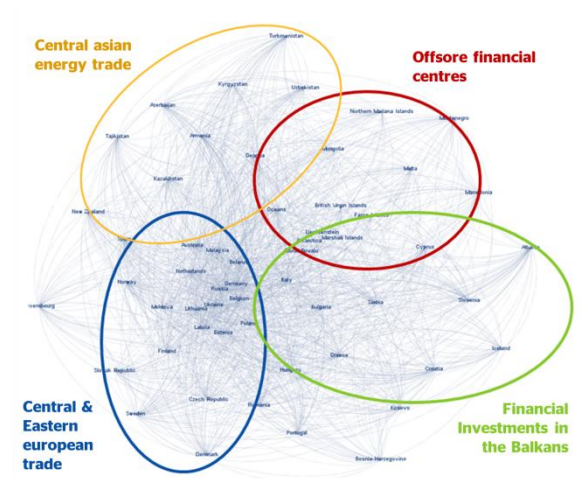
Central asian energy trade

Offsore financial centres

Central & Eastern european trade

Financial Investments in the Balkans

Turkmenistan
Kyrgyzstan
Uzbekistan
Azerbaijan
Tajikistan
Armenia
Kazakhstan
Georgia
Mongolia
Northern Mariana Islands
Montenegro
Malta
Macedonia
British Virgin Islands
Faroe Islands
Oceania
Liechtenstein
Marshall Islands
Cyprus
New Zealand
Australia
Malaysia
Belarus
Netherlands
Germany
Norway
Russia
Moldova
Ukraine
Belgium
Lithuania
Poland
Latvia
Estonia
Italy
Bulgaria
Slovakia
Slovenia
Albania
Iceland
Croatia
Luxembourg
Finland
Slovak Republic
Greece
Hungary
Czech Republic
Sweden
Romania
Kosovo
Portugal
Denmark
Bosnia-Herzegovina